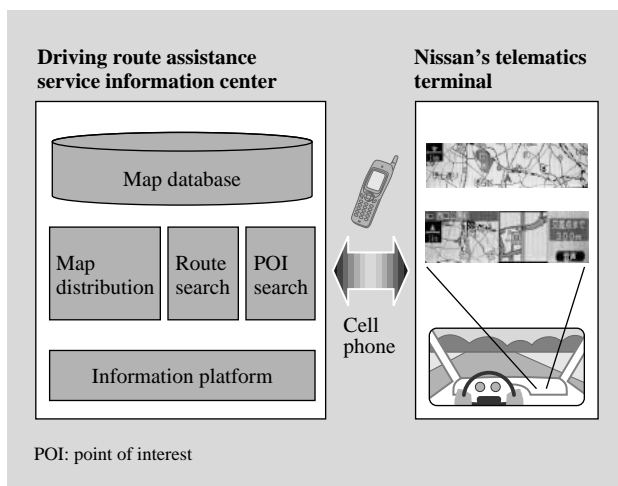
Driving route assistance service information center

Map database

Map distribution

Route search

POI search

Information platform

Cell phone

Nissan's telematics terminal

300m

POI: point of interest